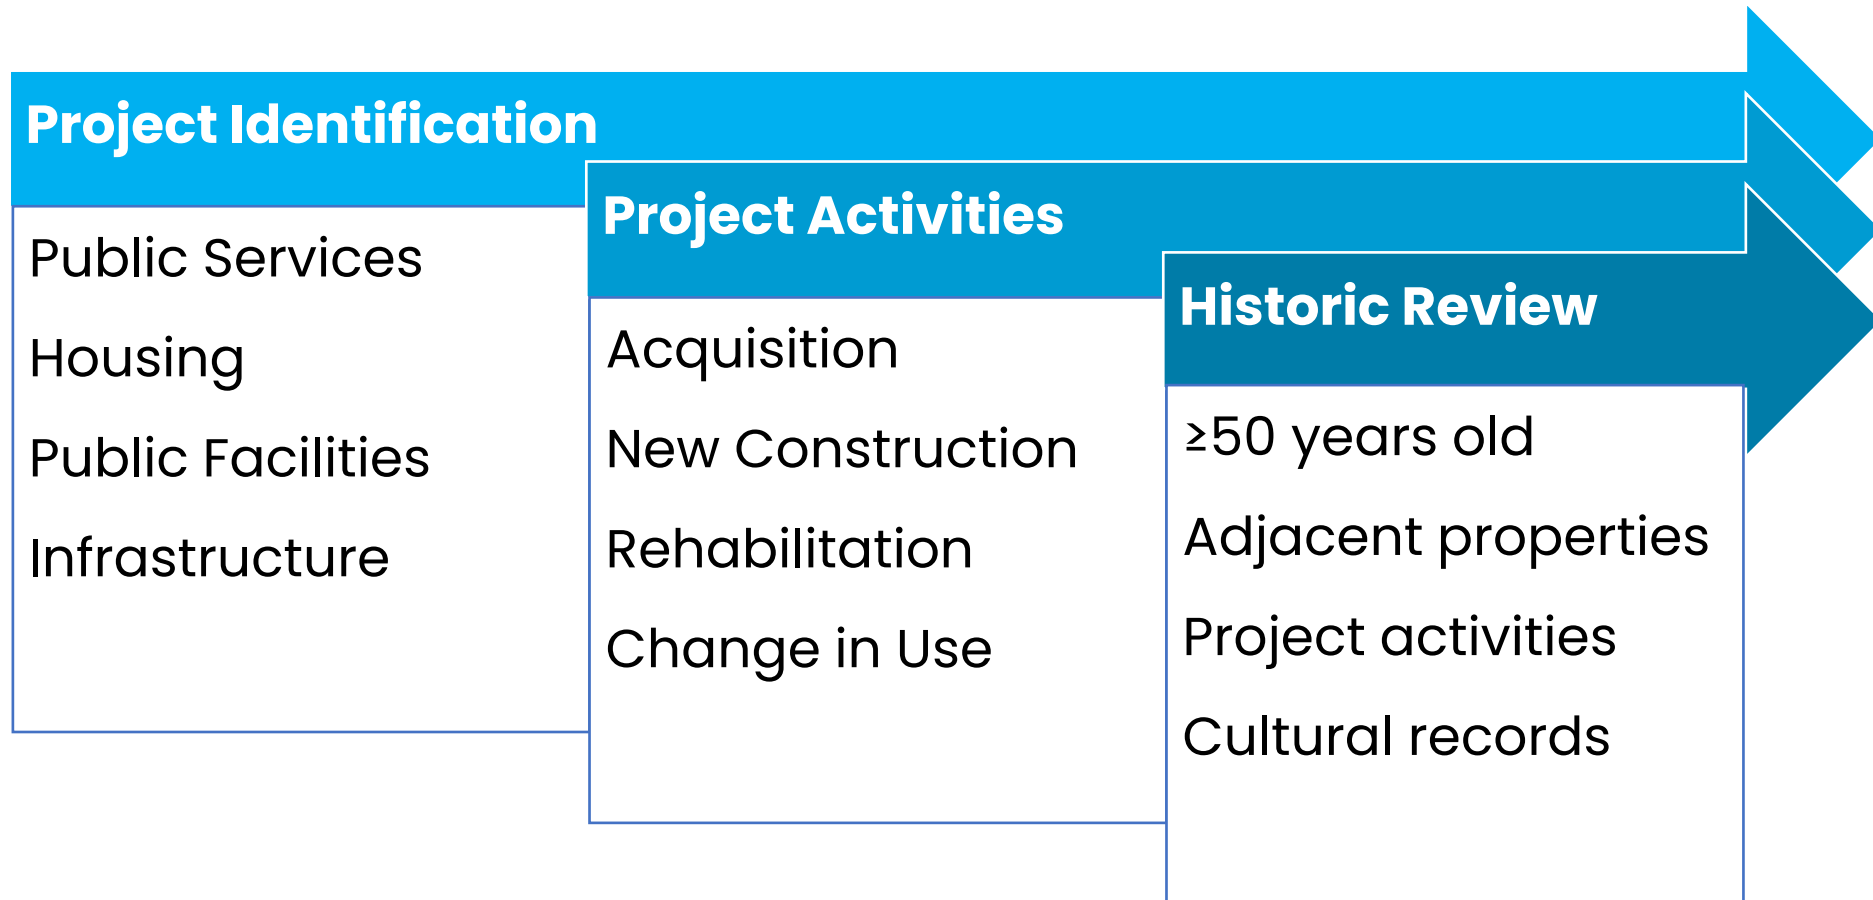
Project Identification

Public Services

Housing

Public Facilities

Infrastructure

Project Activities

Acquisition

New Construction

Rehabilitation

Change in Use

Historic Review

≥50 years old

Adjacent properties

Project activities

Cultural records